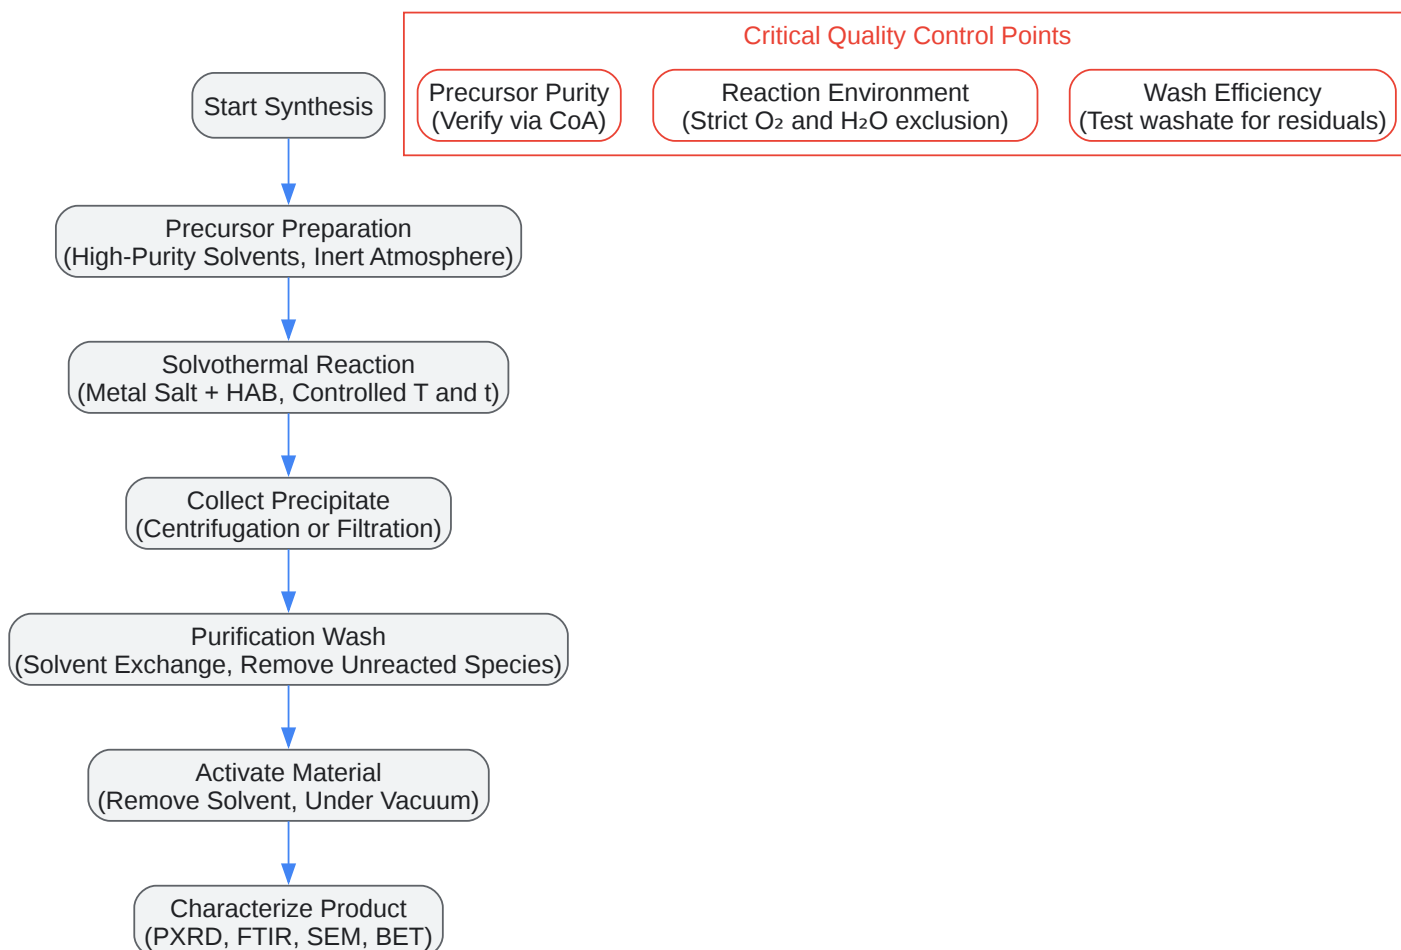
Critical Quality Control Points

Precursor Purity
(Verify via CoA)

Reaction Environment
(Strict $O_2$ and $H_2O$ exclusion)

Wash Efficiency
(Test washate for residuals)

Start Synthesis

Precursor Preparation
(High-Purity Solvents, Inert Atmosphere)

Solvothermal Reaction
(Metal Salt + HAB, Controlled T and t)

Collect Precipitate
(Centrifugation or Filtration)

Purification Wash
(Solvent Exchange, Remove Unreacted Species)

Activate Material
(Remove Solvent, Under Vacuum)

Characterize Product
(PXRD, FTIR, SEM, BET)